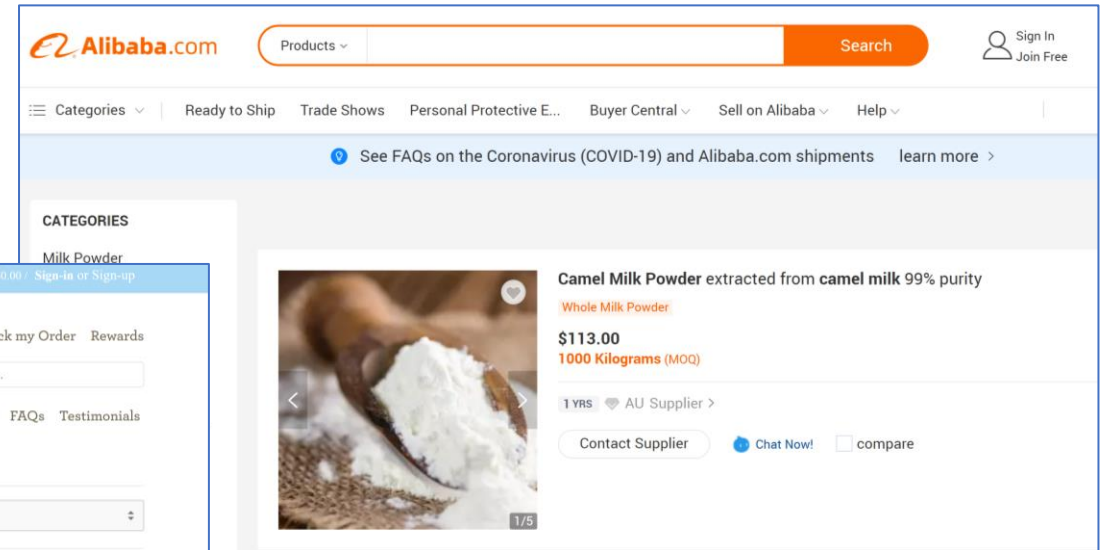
Alibaba.com

Products

Search

Sign In
Join Free

Categories

Ready to Ship

Trade Shows

Personal Protective E...

Buyer Central

Sell on Alibaba

Help

See FAQs on the Coronavirus (COVID-19) and Alibaba.com shipments

learn more

CATEGORIES

Milk Powder

0.00 / Sign-in or Sign-up

ck my Order Rewards

FAQs Testimonials

Camel Milk Powder extracted from camel milk 99% purity

Whole Milk Powder

$113.00

1000 Kilograms (MOQ)

1 YRS AU Supplier

Contact Supplier

Chat Now!

compare

1/5